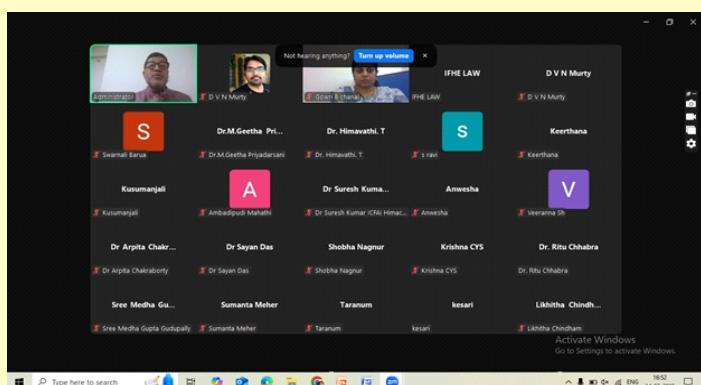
Not hearing anything? Turn up volume ×

Administrator

D V N Murty

Gowri Kanchal

IFHE LAW
IFHE LAW

D V N Murty
D V N Murty

S
Swarnali Barua

Dr.M.Geetha Pri...
Dr.M.Geetha Priyadarsani

Dr. Himavathi. T
Dr. Himavathi. T

S
s ravi

Keerthana
Keerthana

Kusumanjali
Kusumanjali

A
Ambadipudi Mahathi

Dr Suresh Kuma...
Dr Suresh Kumar ICFAI Himac...

Anwesha
Anwesha

V
Veeranna Sh

Dr Arpita Chakr...
Dr Arpita Chakraborty

Dr Sayan Das
Dr Sayan Das

Shobha Nagnur
Shobha Nagnur

Krishna CYS
Krishna CYS

Dr. Ritu Chhabra
Dr. Ritu Chhabra

Sree Medha Gu...
Sree Medha Gupta Gudupally

Sumanta Meher
Sumanta Meher

Taranum
Taranum

kesari
kesari

Likhitha Chindh...
Likhitha Chindham

Activate Windows
Go to Settings to activate Windows.

Type here to search

ENG 16:52